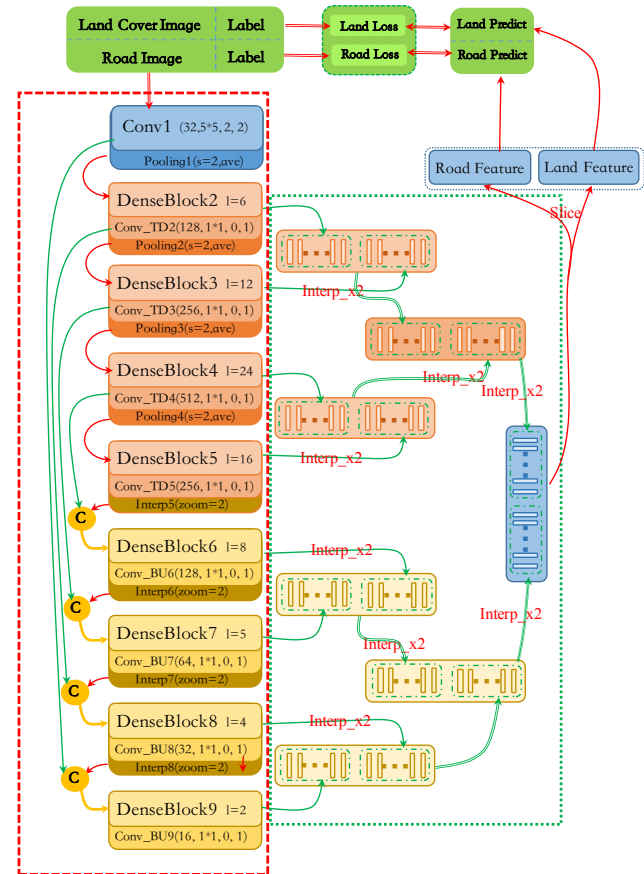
Land Cover Image | Label
Road Image | Label
Land Loss
Road Loss
Land Predict
Road Predict

Conv1 (32,5*5, 2, 2)
Pooling1(s=2,ave)

Road Feature
Land Feature
Slice

DenseBlock2 l=6
Conv_TD2(128, 1*1, 0, 1)
Pooling2(s=2,ave)

Interp_x2

DenseBlock3 l=12
Conv_TD3(256, 1*1, 0, 1)
Pooling3(s=2,ave)

Interp_x2
Interp_x2

DenseBlock4 l=24
Conv_TD4(512, 1*1, 0, 1)
Pooling4(s=2,ave)

DenseBlock5 l=16
Conv_TD5(256, 1*1, 0, 1)
Interp5(zoom=2)

Interp_x2

C

DenseBlock6 l=8
Conv_BU6(128, 1*1, 0, 1)
Interp6(zoom=2)

Interp_x2

C

DenseBlock7 l=5
Conv_BU7(64, 1*1, 0, 1)
Interp7(zoom=2)

Interp_x2
Interp_x2

C

DenseBlock8 l=4
Conv_BU8(32, 1*1, 0, 1)
Interp8(zoom=2)

Interp_x2

C

DenseBlock9 l=2
Conv_BU9(16, 1*1, 0, 1)